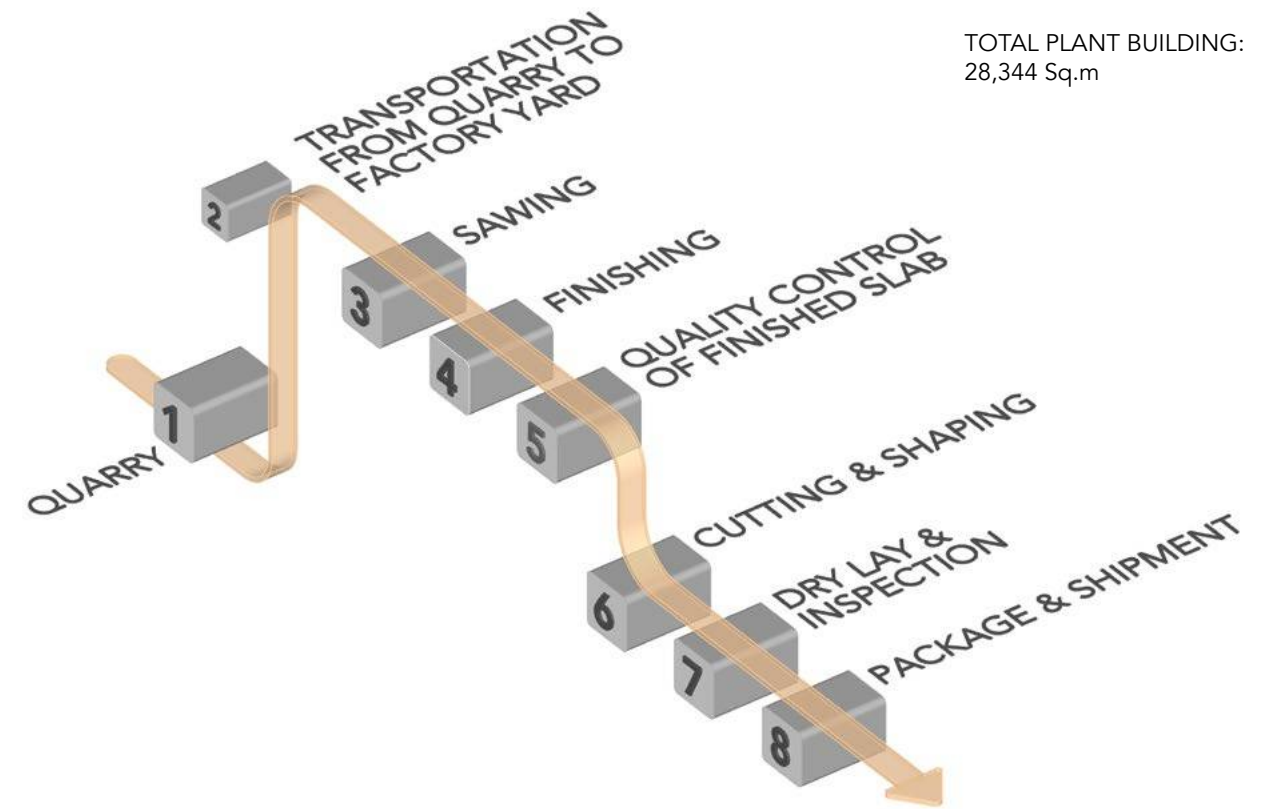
TOTAL PLANT BUILDING:
28,344 Sq.m

2
TRANSPORTATION FROM QUARRY TO FACTORY YARD

3
SAWING

4
FINISHING

5
QUALITY CONTROL OF FINISHED SLAB

1
QUARRY

6
CUTTING & SHAPING

7
DRY LAY & INSPECTION

8
PACKAGE & SHIPMENT